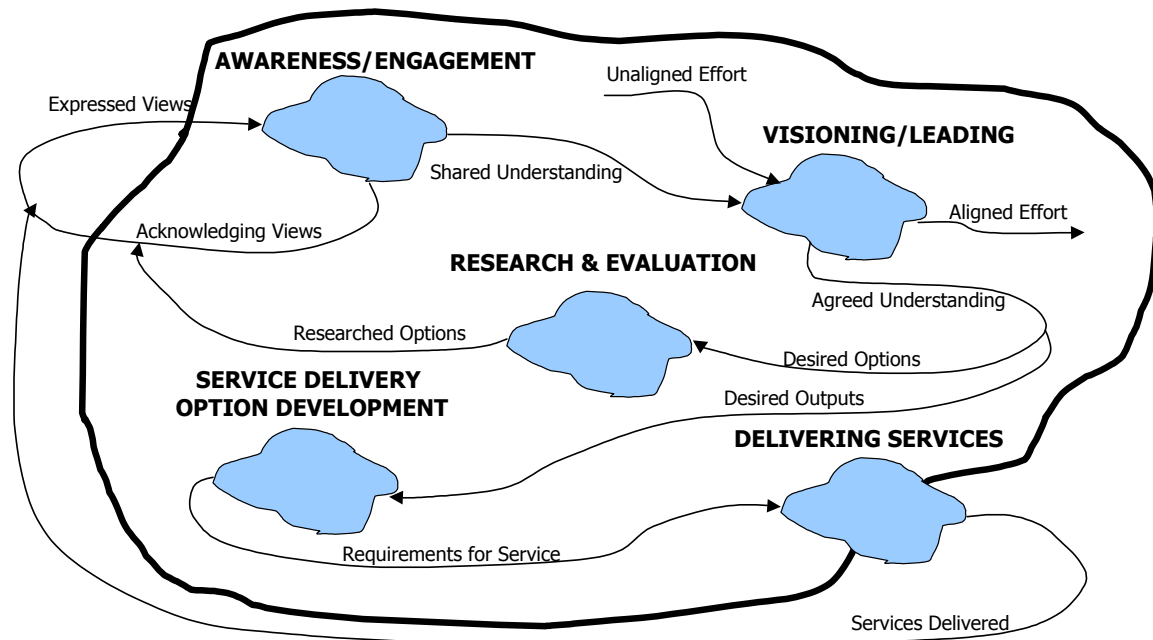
AWARENESS/ENGAGEMENT

Unaligned Effort

Expressed Views

VISIONING/LEADING

Shared Understanding

Aligned Effort

Acknowledging Views

RESEARCH & EVALUATION

Agreed Understanding

Researched Options

Desired Options

SERVICE DELIVERY OPTION DEVELOPMENT

Desired Outputs

DELIVERING SERVICES

Requirements for Service

Services Delivered